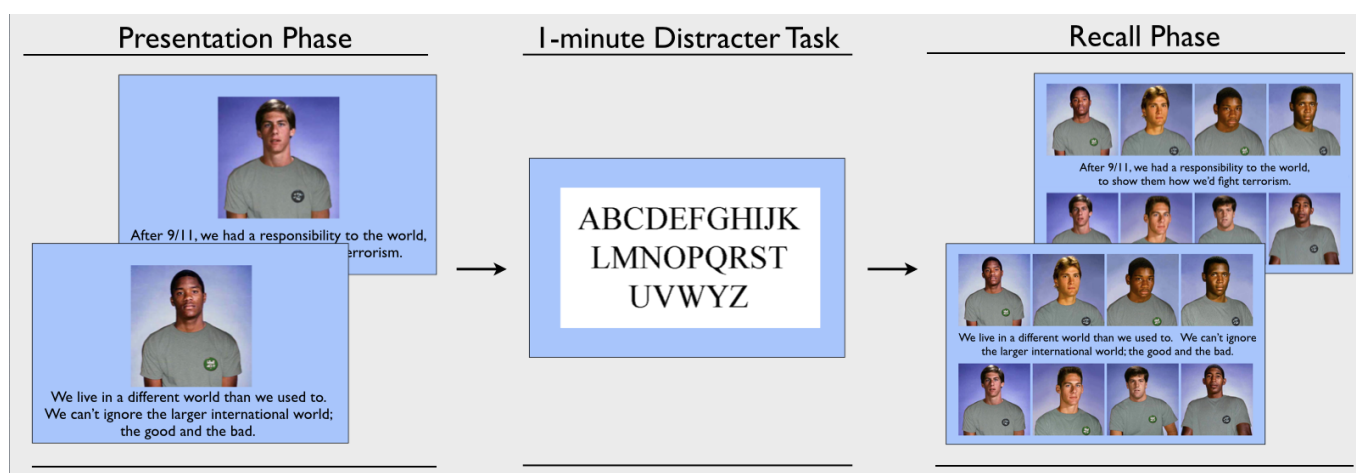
Presentation Phase

After 9/11, we had a responsibility to the world, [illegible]errorism.

We live in a different world than we used to. We can't ignore the larger international world; the good and the bad.

1-minute Distracter Task

ABCDEFGHIJK
LMNOPQRST
UVWYZ

Recall Phase

After 9/11, we had a responsibility to the world, to show them how we'd fight terrorism.

We live in a different world than we used to. We can't ignore the larger international world; the good and the bad.